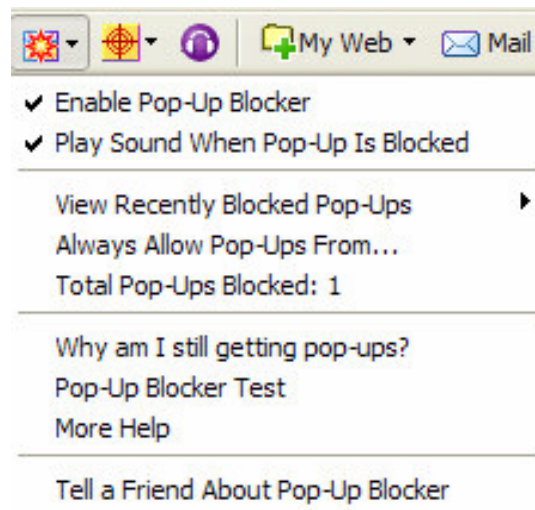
My Web Mail

✔ Enable Pop-Up Blocker
✔ Play Sound When Pop-Up Is Blocked

View Recently Blocked Pop-Ups
Always Allow Pop-Ups From...
Total Pop-Ups Blocked: 1

Why am I still getting pop-ups?
Pop-Up Blocker Test
More Help

Tell a Friend About Pop-Up Blocker